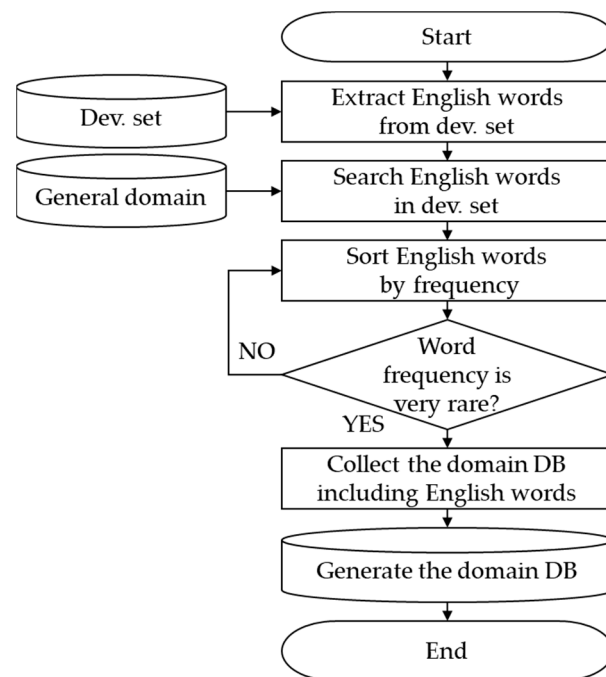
Start

Dev. set

Extract English words from dev. set

General domain

Search English words in dev. set

Sort English words by frequency

NO

Word frequency is very rare?

YES

Collect the domain DB including English words

Generate the domain DB

End